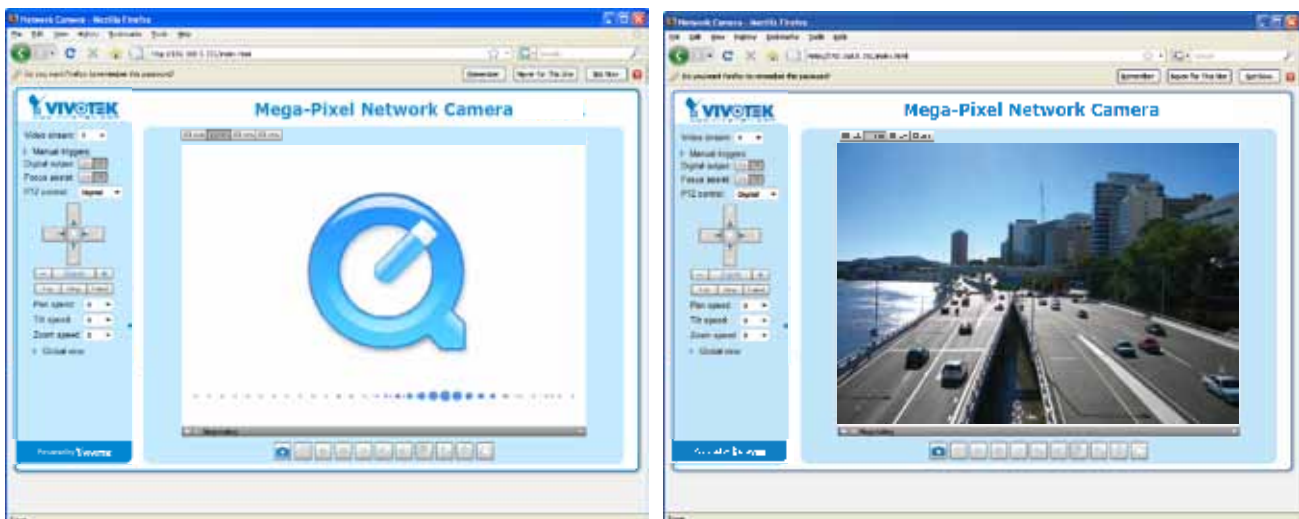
Network Camera - Mozilla Firefox

File Edit View History Bookmarks Tools Help

Do you want Firefox to remember this password?

Remember Never for This Site Not Now

VIVOTEK

Mega-Pixel Network Camera

Video stream: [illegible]

Manual triggers

Digital output

Focus assist

PTZ control: Digital

Pan speed: 0

Tilt speed: 0

Zoom speed: 0

Global view

Powered by VIVOTEK

Network Camera - Mozilla Firefox

File Edit View History Bookmarks Tools Help

Do you want Firefox to remember this password?

Remember Never for This Site Not Now

VIVOTEK

Mega-Pixel Network Camera

Video stream: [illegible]

Manual triggers

Digital output

Focus assist

PTZ control: Digital

Pan speed: 0

Tilt speed: 0

Zoom speed: 0

Global view

Powered by VIVOTEK